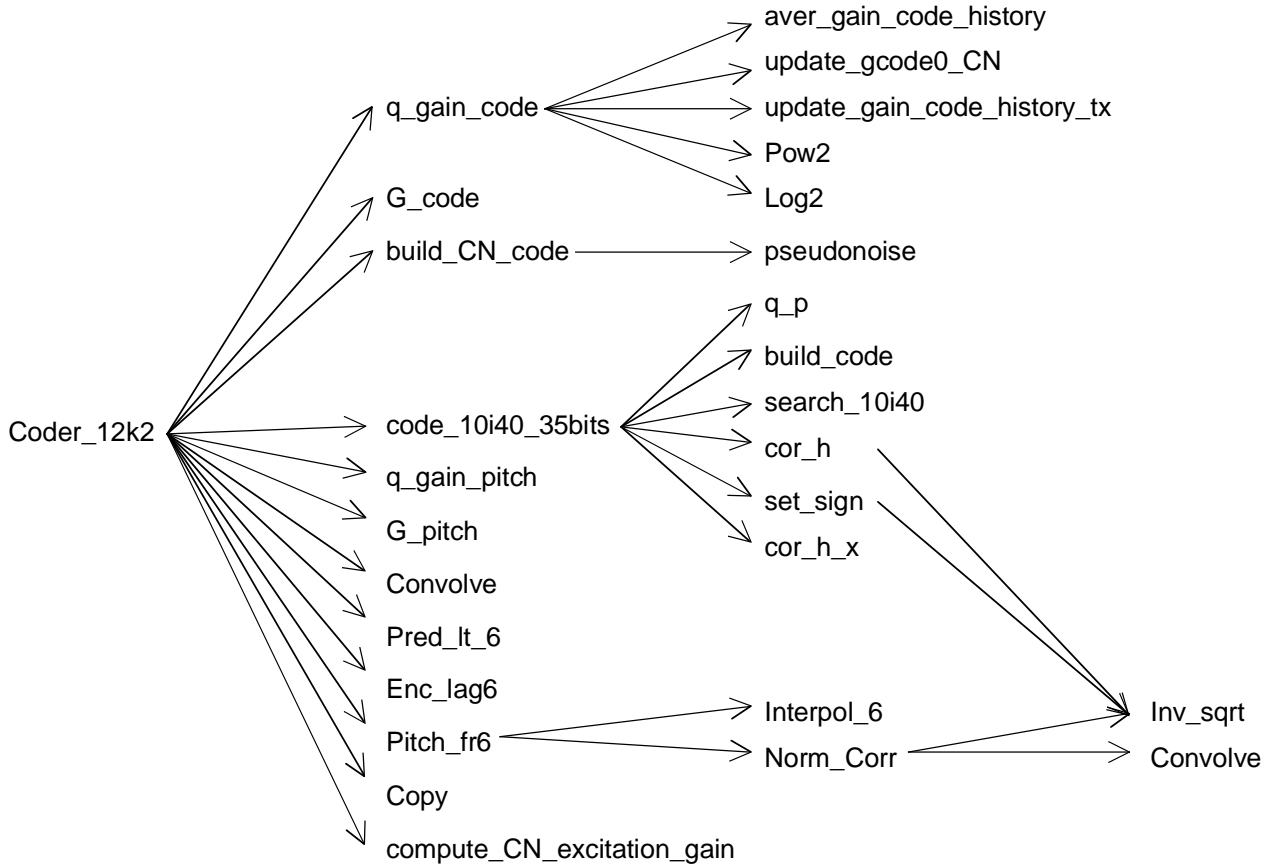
Coder_12k2

q_gain_code
G_code
build_CN_code
code_10i40_35bits
q_gain_pitch
G_pitch
Convolve
Pred_lt_6
Enc_lag6
Pitch_fr6
Copy
compute_CN_excitation_gain

aver_gain_code_history
update_gcode0_CN
update_gain_code_history_tx
Pow2
Log2
pseudonoise
q_p
build_code
search_10i40
cor_h
set_sign
cor_h_x
Interpol_6
Norm_Corr

Inv_sqrt
Convolve